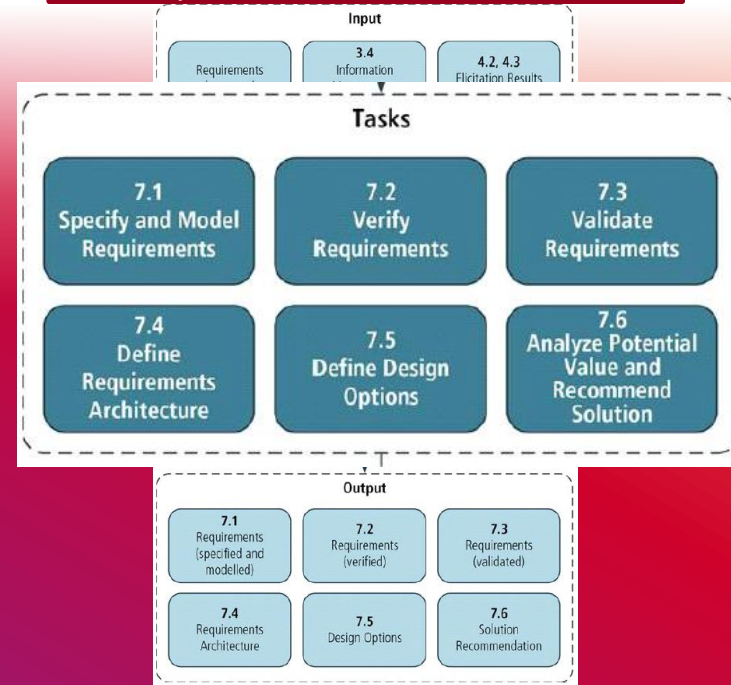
Input

Requirements

3.4
Information
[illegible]

4.2, 4.3
Elicitation Results

Tasks

7.1
Specify and Model Requirements

7.2
Verify Requirements

7.3
Validate Requirements

7.4
Define Requirements Architecture

7.5
Define Design Options

7.6
Analyze Potential Value and Recommend Solution

Output

7.1
Requirements (specified and modelled)

7.2
Requirements (verified)

7.3
Requirements (validated)

7.4
Requirements Architecture

7.5
Design Options

7.6
Solution Recommendation